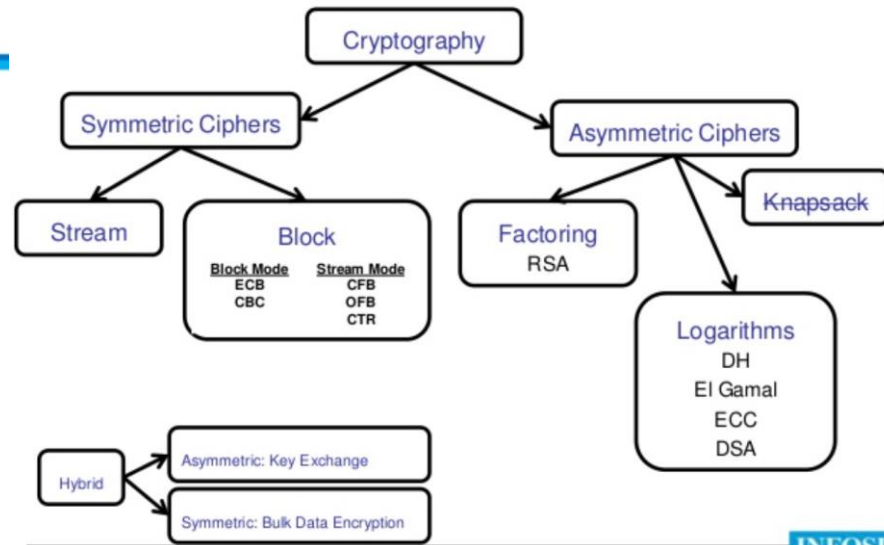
Cryptography

Symmetric Ciphers

Asymmetric Ciphers

Stream

Block

Block Mode
ECB
CBC

Stream Mode
CFB
OFB
CTR

Factoring
RSA

Knapsack

Logarithms
DH
El Gamal
ECC
DSA

Hybrid

Asymmetric: Key Exchange

Symmetric: Bulk Data Encryption

INFOS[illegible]